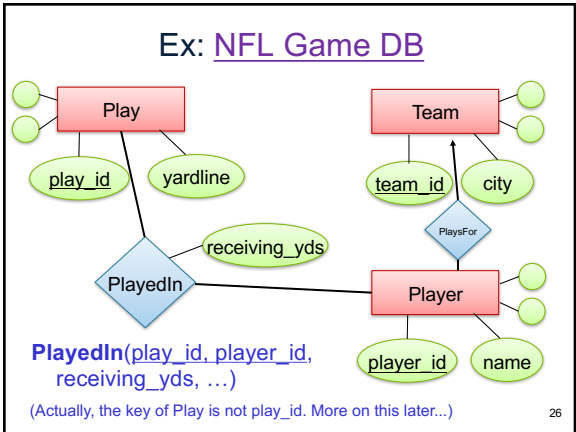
Ex: NFL Game DB

Play

play_id

yardline

Team

team_id

city

PlaysFor

receiving_yds

PlayedIn

Player

player_id

name

PlayedIn(play_id, player_id, receiving_yds, …)

(Actually, the key of Play is not play_id. More on this later...)

26